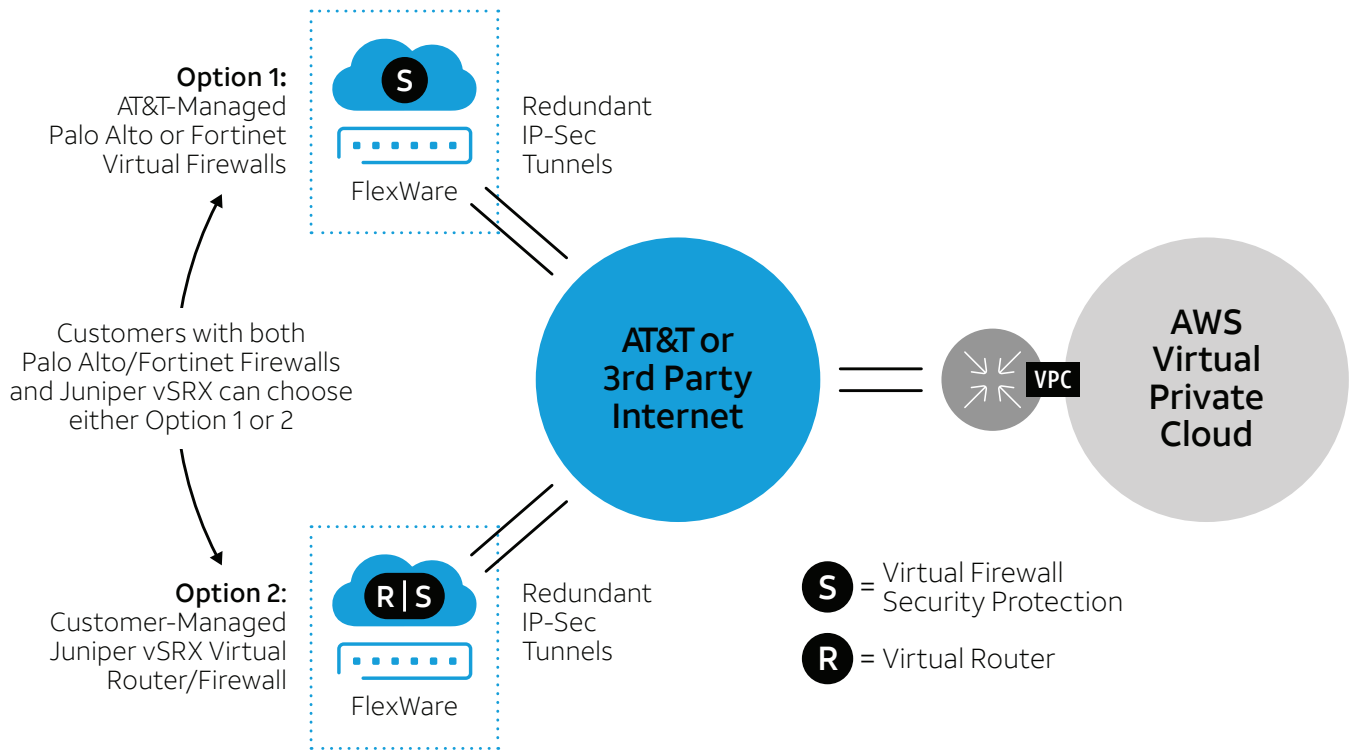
Option 1:
AT&T-Managed
Palo Alto or Fortinet
Virtual Firewalls

S

FlexWare

Redundant
IP-Sec
Tunnels

Customers with both
Palo Alto/Fortinet Firewalls
and Juniper vSRX can choose
either Option 1 or 2

AT&T or
3rd Party
Internet

VPC

AWS
Virtual
Private
Cloud

Option 2:
Customer-Managed
Juniper vSRX Virtual
Router/Firewall

R | S

FlexWare

Redundant
IP-Sec
Tunnels

S = Virtual Firewall Security Protection

R = Virtual Router